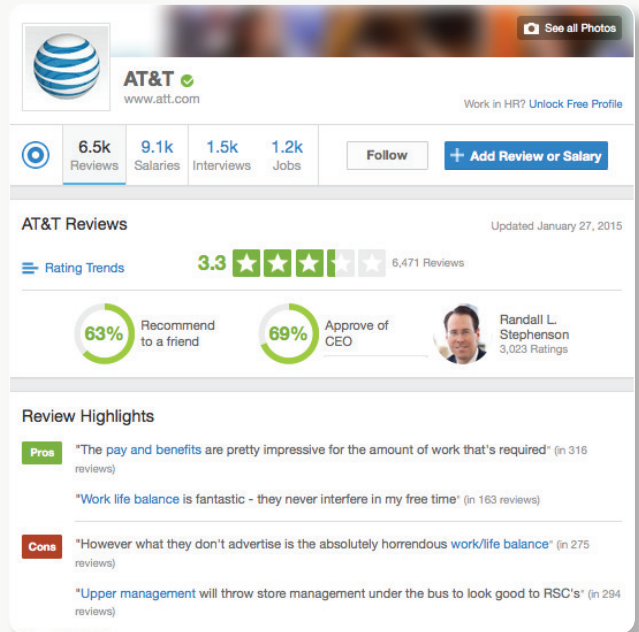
See all Photos

AT&T
www.att.com

Work in HR? Unlock Free Profile

6.5k Reviews | 9.1k Salaries | 1.5k Interviews | 1.2k Jobs

Follow

+ Add Review or Salary

AT&T Reviews

Updated January 27, 2015

Rating Trends

3.3

6,471 Reviews

63% Recommend to a friend

69% Approve of CEO

Randall L. Stephenson
3,023 Ratings

Review Highlights

Pros "The pay and benefits are pretty impressive for the amount of work that's required" (in 316 reviews)

"Work life balance is fantastic - they never interfere in my free time" (in 163 reviews)

Cons "However what they don't advertise is the absolutely horrendous work/life balance" (in 275 reviews)

"Upper management will throw store management under the bus to look good to RSC's" (in 294 reviews)